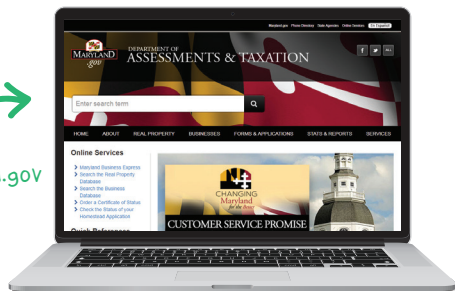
.gov

Maryland.gov Phone Directory State Agencies Online Services En Español

MARYLAND .gov

DEPARTMENT OF ASSESSMENTS & TAXATION

Enter search term

HOME ABOUT REAL PROPERTY BUSINESSES FORMS & APPLICATIONS STATS & REPORTS SERVICES

Online Services

Maryland Business Express

Search the Real Property Database

Search the Business Database

Order a Certificate of Status

Check the Status of your Homestead Application

CHANGING Maryland for the Better

CUSTOMER SERVICE PROMISE